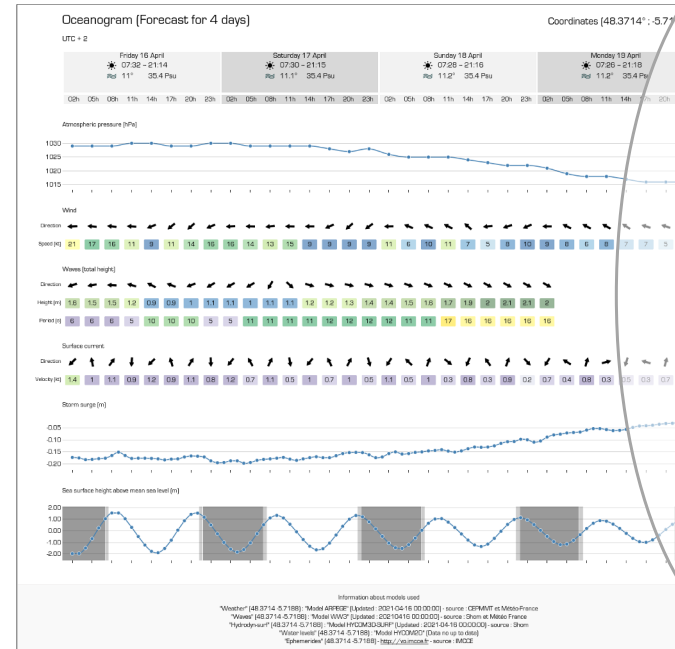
Oceanogram (Forecast for 4 days)

Coordinates (48.3714° ; -5.71

UTC + 2

| Friday 16 April | Saturday 17 April | Sunday 18 April | Monday 19 April |
|---|---|---|---|
| 07:32 – 21:14 | 07:30 – 21:15 | 07:28 – 21:16 | 07:26 – 21:18 |
| 11° 35.4 Psu | 11.1° 35.4 Psu | 11.2° 35.4 Psu | 11.2° 35.4 Psu |

02h 05h 08h 11h 14h 17h 20h 23h 02h 05h 08h 11h 14h 17h 20h 23h 02h 05h 08h 11h 14h 17h 20h 23h 02h 05h 08h 11h 14h 17h 20h 23h

Atmospheric pressure [hPa]

1030
1025
1020
1015

Wind

Direction

Speed [kt] 21 17 16 11 9 11 14 16 16 14 13 15 9 9 9 9 11 6 10 11 7 5 8 10 9 8 6 8 7 7 5

Waves (total height)

Direction

Height [m] 1.6 1.5 1.5 1.2 0.9 0.9 1 1.1 1.1 1 1.1 1.2 1.2 1.3 1.4 1.4 1.5 1.6 1.7 1.9 2 2.1 2.1 2

Period [s] 6 6 6 5 10 10 10 5 5 11 11 11 11 12 12 12 12 11 11 17 16 16 16 16 16

Surface current

Direction

Velocity [kt] 1.4 1 1.1 0.9 1.2 0.9 1.1 0.8 1.2 0.7 1.1 0.5 1 0.7 1 0.5 1.1 0.5 1 0.3 0.8 0.3 0.9 0.2 0.7 0.4 0.8 0.3 0.5 0.3 0.7 0.3

Storm surge [m]

-0.05
-0.10
-0.15
-0.20

Sea surface height above mean sea level [m]

2.00
1.00
0.00
-1.00
-2.00

Information about models used

"Weather" (48.3714 -5.7188) : "Model ARPEGE" (Updated : 2021-04-16 00:00:00) - source : CEPMMT et Météo-France
"Waves" (48.3714 -5.7188) : "Model WW3" (Updated : 2021-04-16 00:00:00) - source : Shom et Météo France
"Hydrodyn-surf" (48.3714 -5.7188) : "Model HYCOM3D-SURF" (Updated : 2021-04-16 00:00:00) - source : Shom
"Water levels" (48.3714 -5.7188) : "Model HYCOM2D" (Data no up to date)
"Ephemerides" (48.3714 -5.7188) - http://vo.imcce.fr - source : IMCCE